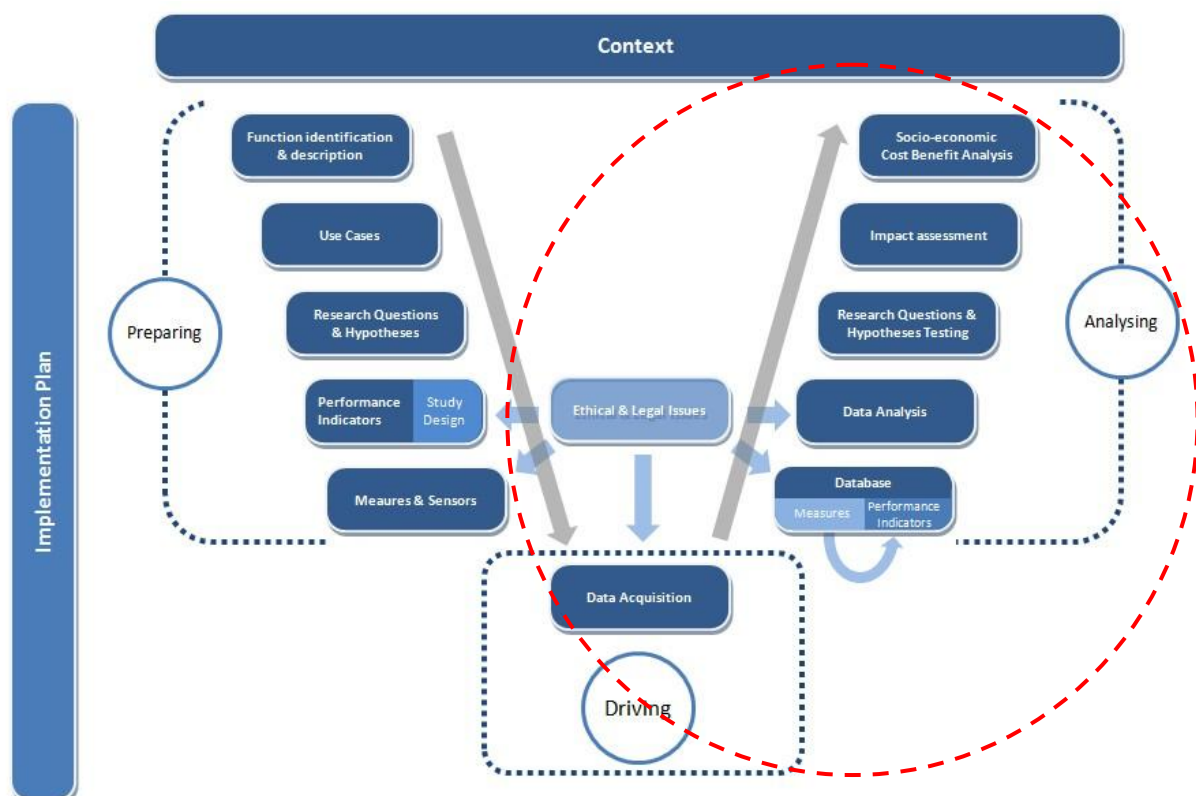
Context

Implementation Plan

Preparing

Function identification & description

Use Cases

Research Questions & Hypotheses

Performance Indicators

Study Design

Meaures & Sensors

Ethical & Legal Issues

Socio-economic Cost Benefit Analysis

Impact assessment

Research Questions & Hypotheses Testing

Data Analysis

Database

Measures

Performance Indicators

Analysing

Data Acquisition

Driving